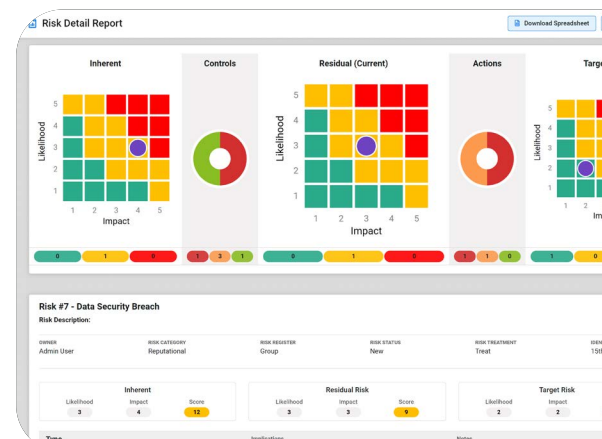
Risk Detail Report

Download Spreadsheet

Inherent

Likelihood

5
4
3
2
1

1 2 3 4 5

Impact

Controls

Residual (Current)

Likelihood

5
4
3
2
1

1 2 3 4 5

Impact

Actions

Targ

Likelihood

5
4
3
2
1

1 2

Im

0 1 0

1 3 1

0 1 0

1 1 0

1 0

Risk #7 - Data Security Breach

Risk Description:

OWNER
Admin User

RISK CATEGORY
Reputational

RISK REGISTER
Group

RISK STATUS
New

RISK TREATMENT
Treat

IDEN
15th

Inherent

Likelihood
3

Impact
4

Score
12

Residual Risk

Likelihood
3

Impact
3

Score
9

Target Risk

Likelihood
2

Impact
2

Type

Implications

Notes